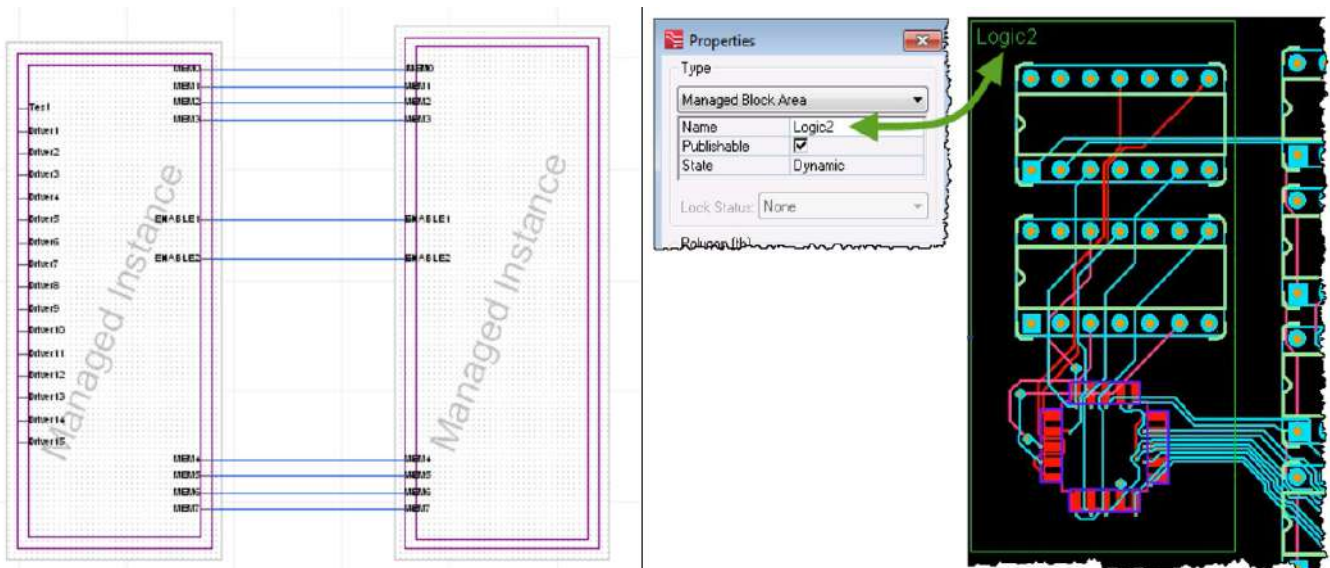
Managed Instance

Test
Driver1
Driver2
Driver3
Driver4
Driver5
Driver6
Driver7
Driver8
Driver9
Driver10
Driver11
Driver12
Driver13
Driver14
Driver15

MEM0
MEM1
MEM2
MEM3
ENABLE1
ENABLE2
MEM4
MEM5
MEM6
MEM7

Managed Instance

MEM0
MEM1
MEM2
MEM3
ENABLE1
ENABLE2
MEM4
MEM5
MEM6
MEM7

Properties

Type

Managed Block Area

| Name | Logic2 |
|---|---|
| Publishable | ☑ |
| State | Dynamic |

Lock Status: None

Polygon (lb)

Logic2